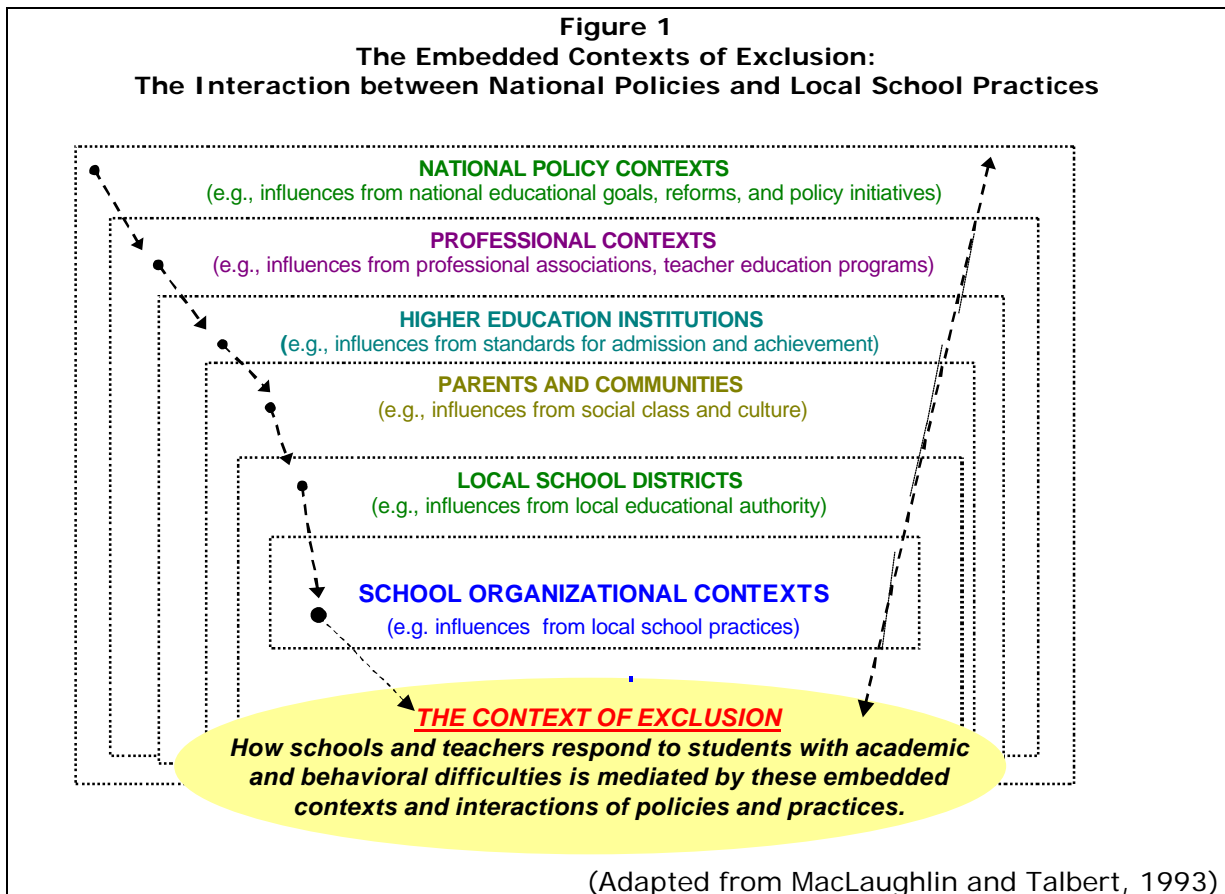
**Figure 1**
**The Embedded Contexts of Exclusion:**
**The Interaction between National Policies and Local School Practices**

**NATIONAL POLICY CONTEXTS**
(e.g., influences from national educational goals, reforms, and policy initiatives)

**PROFESSIONAL CONTEXTS**
(e.g., influences from professional associations, teacher education programs)

**HIGHER EDUCATION INSTITUTIONS**
**(**e.g., influences from standards for admission and achievement)

**PARENTS AND COMMUNITIES**
(e.g., influences from social class and culture)

**LOCAL SCHOOL DISTRICTS**
(e.g., influences from local educational authority)

**SCHOOL ORGANIZATIONAL CONTEXTS**
(e.g. influences from local school practices)

***THE CONTEXT OF EXCLUSION***
***How schools and teachers respond to students with academic and behavioral difficulties is mediated by these embedded contexts and interactions of policies and practices.***

(Adapted from MacLaughlin and Talbert, 1993)